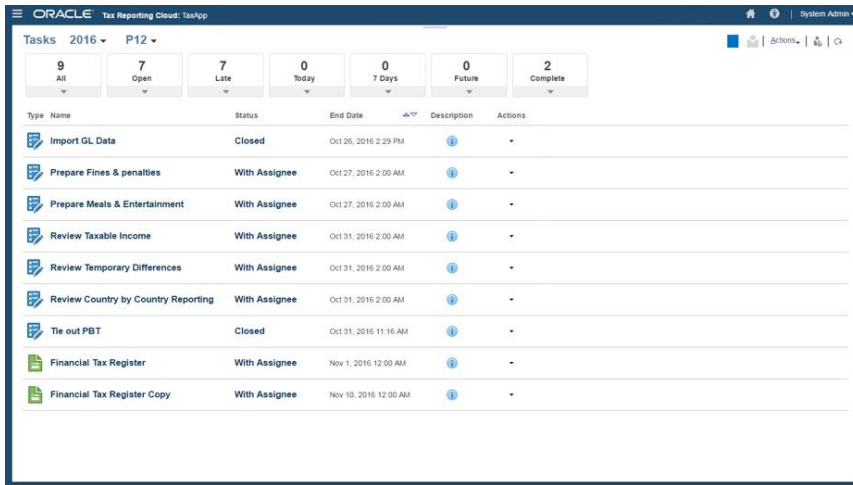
ORACLE Tax Reporting Cloud: TaxApp

System Admin

Tasks 2016 P12

Actions

9 All

7 Open

7 Late

0 Today

0 7 Days

0 Future

2 Complete

| Type | Name | Status | End Date | Description | Actions |
|---|---|---|---|---|---|
| | Import GL Data | Closed | Oct 26, 2016 2:29 PM | | |
| | Prepare Fines & penalties | With Assignee | Oct 27, 2016 2:00 AM | | |
| | Prepare Meals & Entertainment | With Assignee | Oct 27, 2016 2:00 AM | | |
| | Review Taxable Income | With Assignee | Oct 31, 2016 2:00 AM | | |
| | Review Temporary Differences | With Assignee | Oct 31, 2016 2:00 AM | | |
| | Review Country by Country Reporting | With Assignee | Oct 31, 2016 2:00 AM | | |
| | Tie out PBT | Closed | Oct 31, 2016 11:16 AM | | |
| | Financial Tax Register | With Assignee | Nov 1, 2016 12:00 AM | | |
| | Financial Tax Register Copy | With Assignee | Nov 10, 2016 12:00 AM | | |